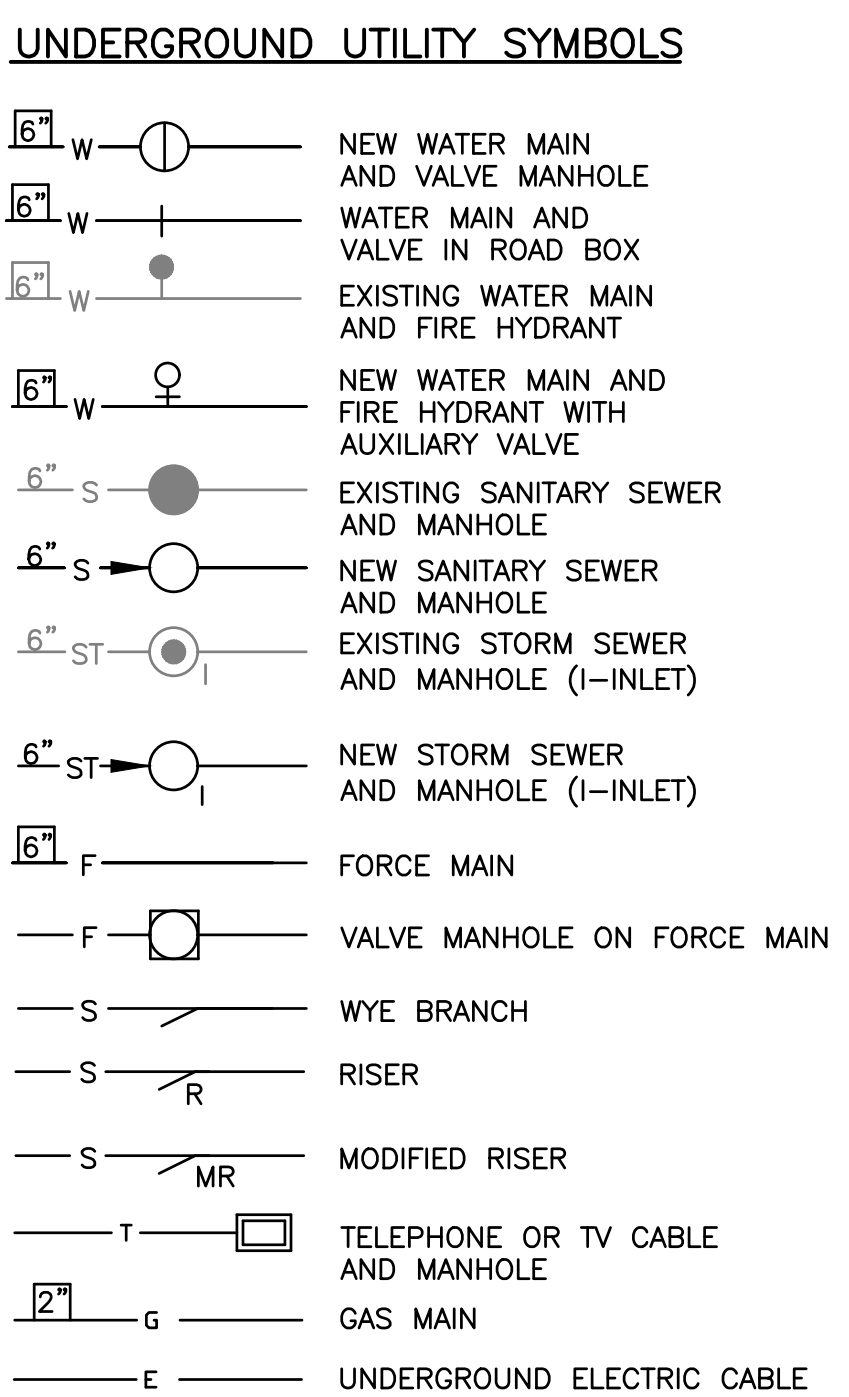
UNDERGROUND UTILITY SYMBOLS

6" W NEW WATER MAIN AND VALVE MANHOLE

6" W WATER MAIN AND VALVE IN ROAD BOX

6" W EXISTING WATER MAIN AND FIRE HYDRANT

6" W NEW WATER MAIN AND FIRE HYDRANT WITH AUXILIARY VALVE

6" S EXISTING SANITARY SEWER AND MANHOLE

6" S NEW SANITARY SEWER AND MANHOLE

6" ST I EXISTING STORM SEWER AND MANHOLE (I–INLET)

6" ST I NEW STORM SEWER AND MANHOLE (I–INLET)

6" F FORCE MAIN

F VALVE MANHOLE ON FORCE MAIN

S WYE BRANCH

S R RISER

S MR MODIFIED RISER

T TELEPHONE OR TV CABLE AND MANHOLE

2" G GAS MAIN

E UNDERGROUND ELECTRIC CABLE